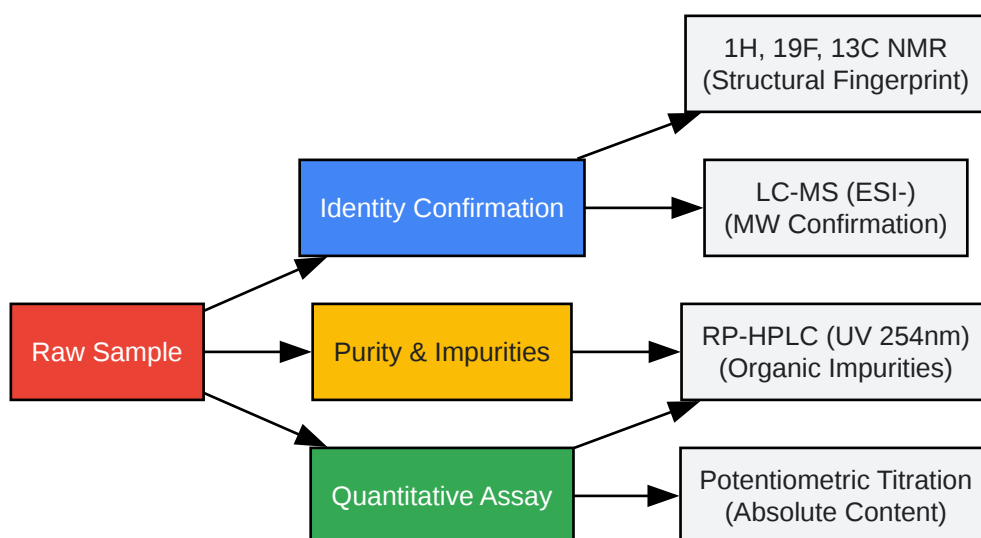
Raw Sample

Identity Confirmation

Purity & Impurities

Quantitative Assay

1H, 19F, 13C NMR
(Structural Fingerprint)

LC-MS (ESI-)
(MW Confirmation)

RP-HPLC (UV 254nm)
(Organic Impurities)

Potentiometric Titration
(Absolute Content)